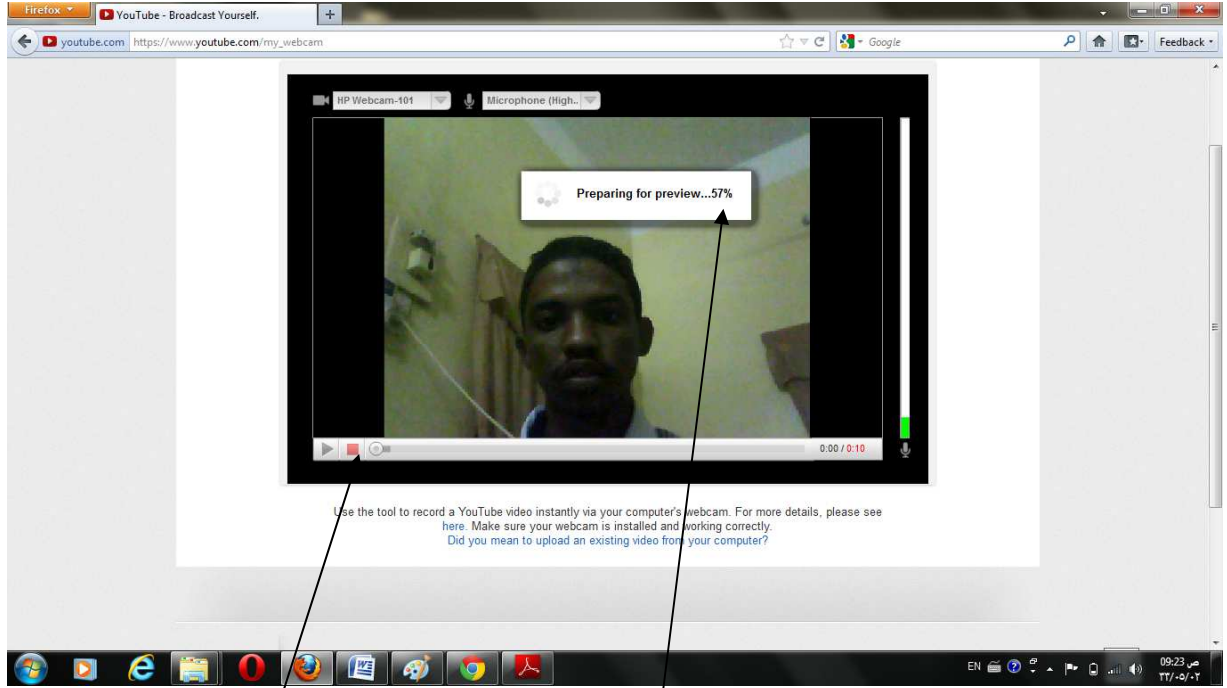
Firefox

YouTube - Broadcast Yourself.

youtube.com https://www.youtube.com/my_webcam

Google

Feedback

HP Webcam-101

Microphone (High..

Preparing for preview...57%

0:00 / 0:10

Use the tool to record a YouTube video instantly via your computer's webcam. For more details, please see here. Make sure your webcam is installed and working correctly.
Did you mean to upload an existing video from your computer?

EN

09:23 ص
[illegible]